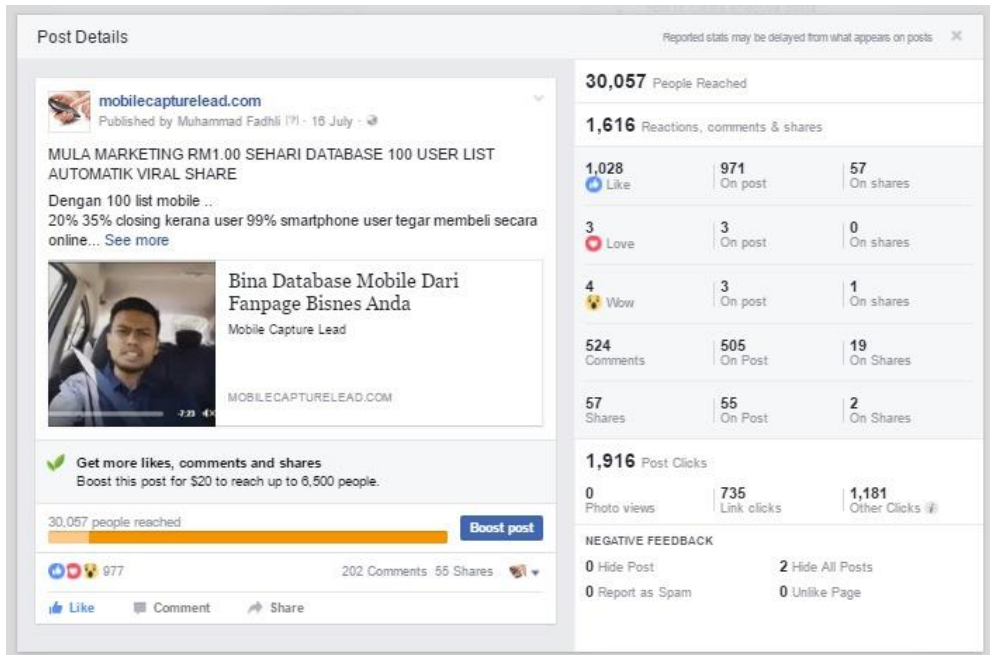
Post Details

Reported stats may be delayed from what appears on posts

mobilecapturelead.com
Published by Muhammad Fadhli [?] · 16 July ·

MULA MARKETING RM1.00 SEHARI DATABASE 100 USER LIST AUTOMATIK VIRAL SHARE

Dengan 100 list mobile ..
20% 35% closing kerana user 99% smartphone user tegar membeli secara online... See more

Bina Database Mobile Dari Fanpage Bisnes Anda
Mobile Capture Lead

MOBILECAPTURELEAD.COM

Get more likes, comments and shares
Boost this post for $20 to reach up to 6,500 people.

30,057 people reached

Boost post

977

202 Comments 55 Shares

Like Comment Share

30,057 People Reached

1,616 Reactions, comments & shares

| | | |
|---|---|---|
| 1,028 Like | 971 On post | 57 On shares |
| 3 Love | 3 On post | 0 On shares |
| 4 Wow | 3 On post | 1 On shares |
| 524 Comments | 505 On Post | 19 On Shares |
| 57 Shares | 55 On Post | 2 On Shares |

1,916 Post Clicks

| | | |
|---|---|---|
| 0 Photo views | 735 Link clicks | 1,181 Other Clicks |

NEGATIVE FEEDBACK

0 Hide Post
2 Hide All Posts
0 Report as Spam
0 Unlike Page